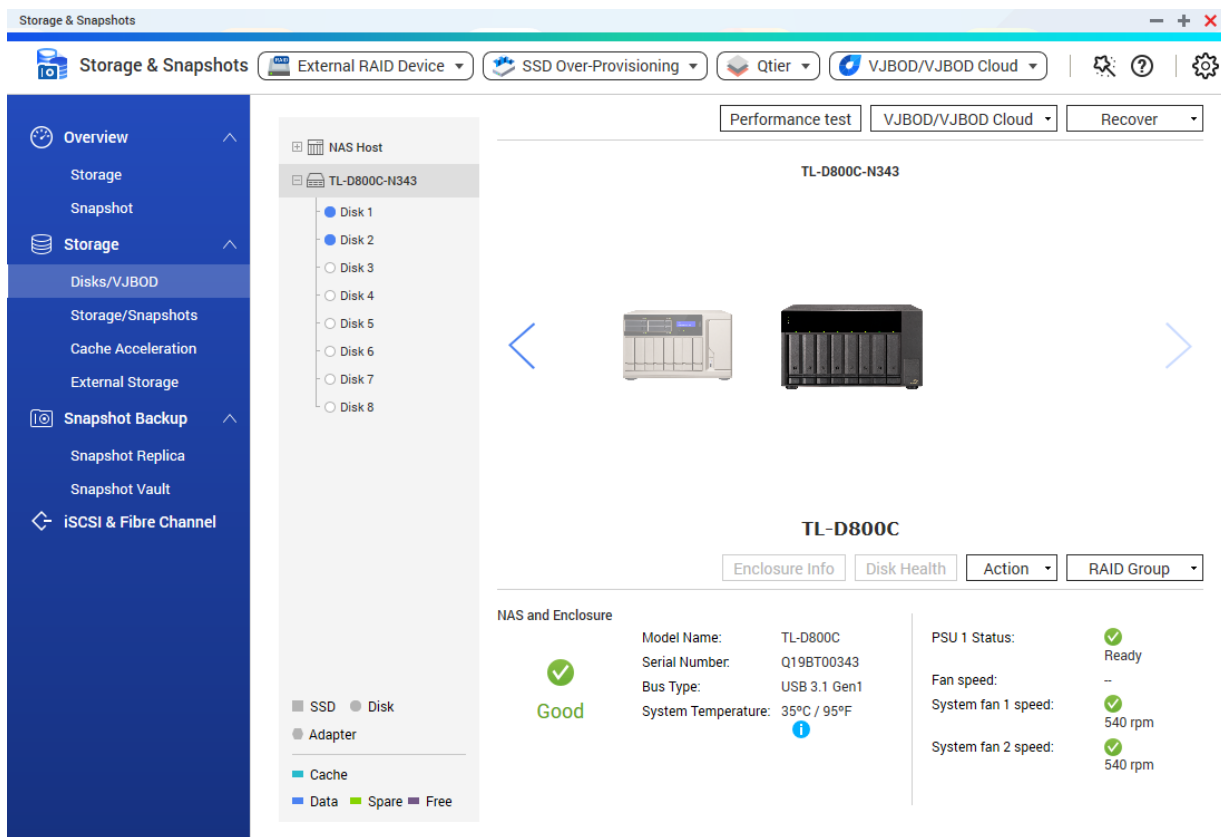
Storage & Snapshots

Storage & Snapshots External RAID Device SSD Over-Provisioning Qtier VJBOD/VJBOD Cloud

Overview
Storage
Snapshot
Storage
Disks/VJBOD
Storage/Snapshots
Cache Acceleration
External Storage
Snapshot Backup
Snapshot Replica
Snapshot Vault
iSCSI & Fibre Channel

NAS Host
TL-D800C-N343
Disk 1
Disk 2
Disk 3
Disk 4
Disk 5
Disk 6
Disk 7
Disk 8

SSD Disk
Adapter
Cache
Data Spare Free

Performance test VJBOD/VJBOD Cloud Recover

TL-D800C-N343

TL-D800C

Enclosure Info Disk Health Action RAID Group

NAS and Enclosure

Good

| Model Name: | TL-D800C |
|---|---|
| Serial Number: | Q19BT00343 |
| Bus Type: | USB 3.1 Gen1 |
| System Temperature: | 35ºC / 95ºF |

| PSU 1 Status: | Ready |
|---|---|
| Fan speed: | -- |
| System fan 1 speed: | 540 rpm |
| System fan 2 speed: | 540 rpm |